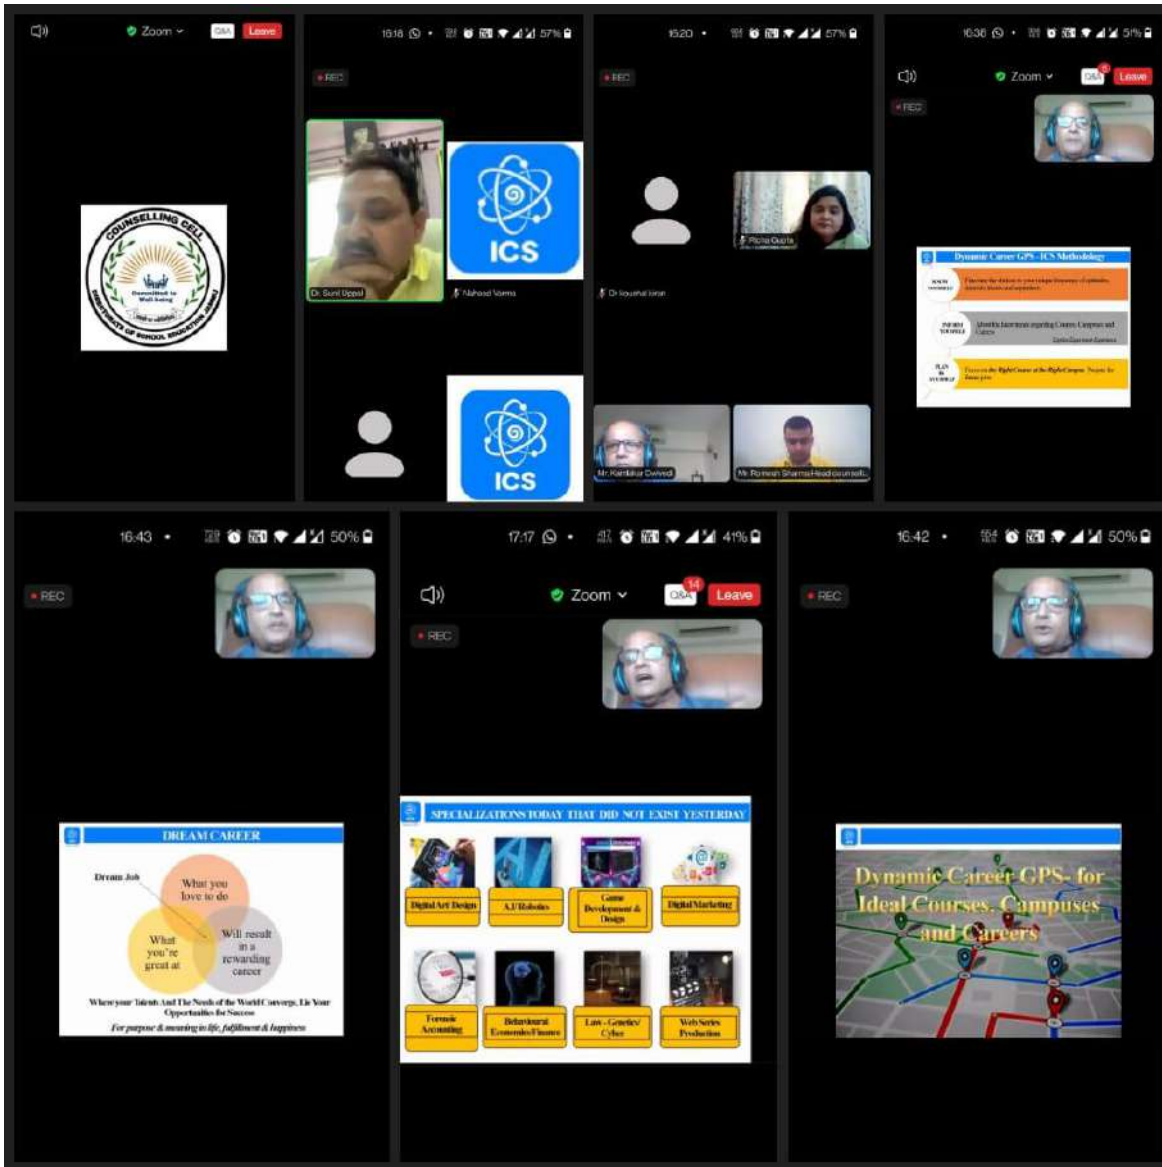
Zoom Q&A Leave

COUNSELLING CELL
Committed to Well-being
DEPARTMENT OF SCHOOL EDUCATION (J&K)

16:18 57%
REC
ICS
Dr. Sunil Uppal
Nahsed Verma
ICS

16:20 57%
REC
Richa Gupta
Dr Koushal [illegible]
Mr. Ramkishor Dwivedi
Mr Ramesh Sharma Head counsell...

16:36 51%
Zoom Q&A Leave
REC
Dynamic Career GPS - ICS Methodology
KNOW YOURSELF
INFORM YOURSELF
PLAN & STUDY
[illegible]

16:43 50%
REC
DREAM CAREER
Dream Job
What you love to do
What you're great at
Will result in a rewarding career
Where your Talents And The Needs of the World Converge, Lie Your Opportunities for Success
For purpose & meaning in life, fulfillment & happiness

17:17 41%
Zoom 14 Q&A Leave
REC
SPECIALIZATIONS TODAY THAT DID NOT EXIST YESTERDAY
Digital Art Design
A.I/Robotics
Game Development & Design
Digital Marketing
Forensic Accounting
Behavioural Economics/Finance
Law - Genetics/ Cyber
Web Series Production

16:42 50%
REC
Dynamic Career GPS- for Ideal Courses, Campuses and Careers